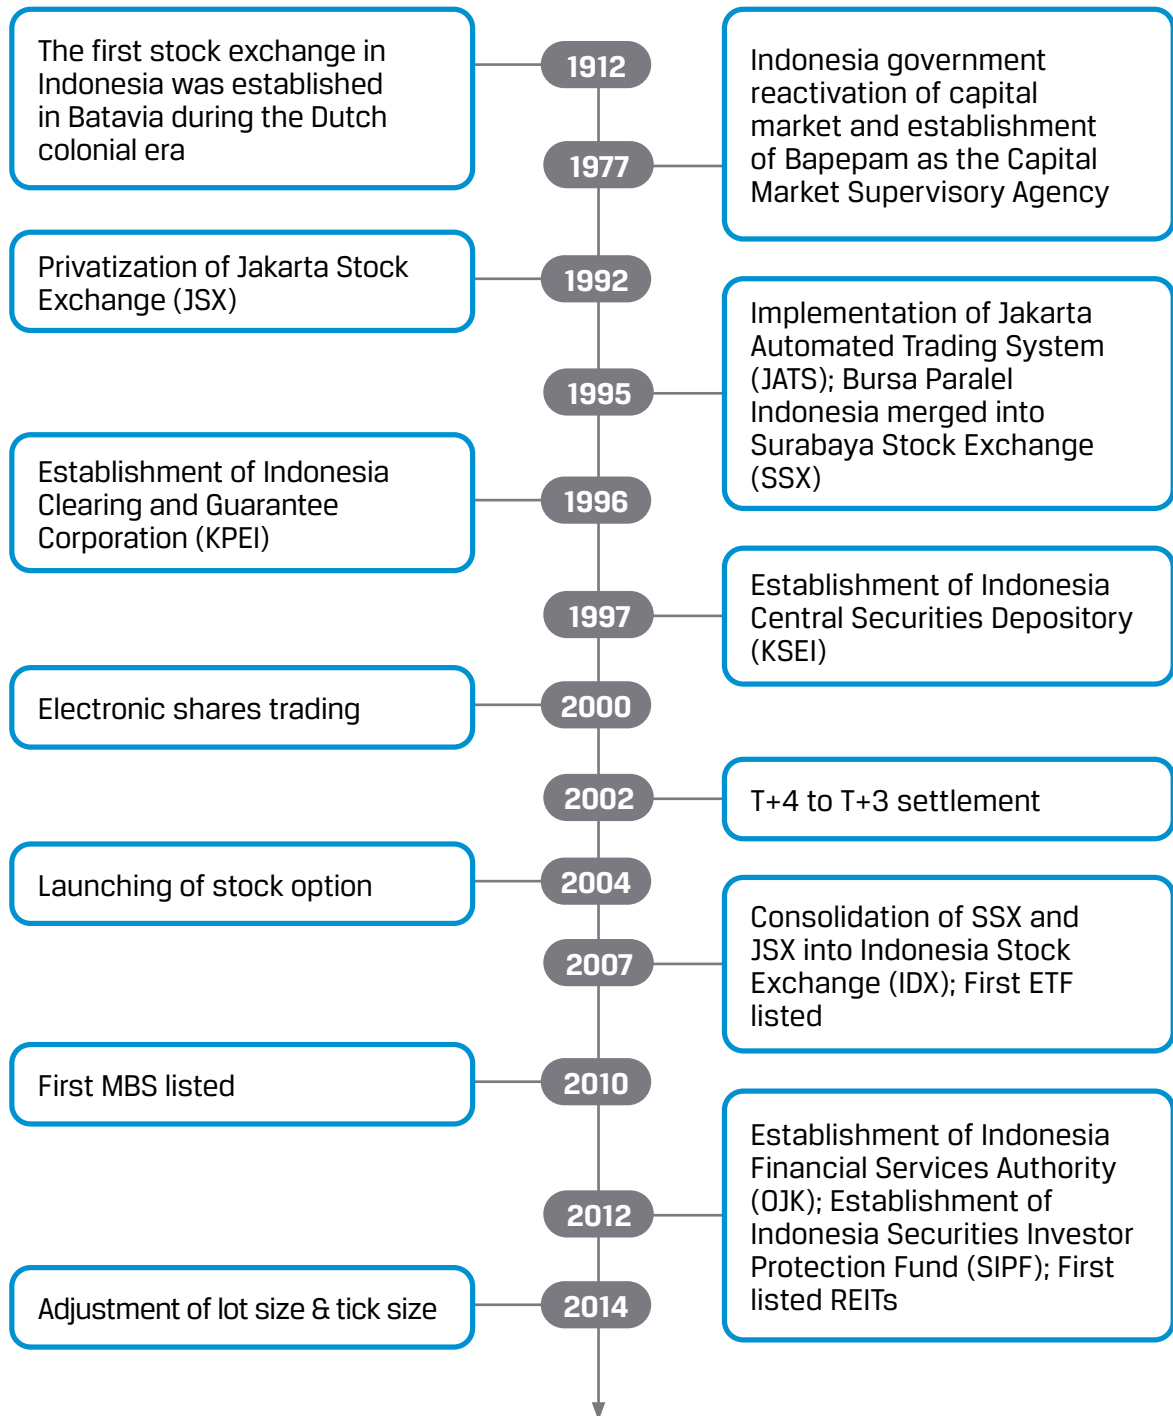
The first stock exchange in Indonesia was established in Batavia during the Dutch colonial era

1912

1977

Indonesia government reactivation of capital market and establishment of Bapepam as the Capital Market Supervisory Agency

Privatization of Jakarta Stock Exchange (JSX)

1992

1995

Implementation of Jakarta Automated Trading System (JATS); Bursa Paralel Indonesia merged into Surabaya Stock Exchange (SSX)

Establishment of Indonesia Clearing and Guarantee Corporation (KPEI)

1996

1997

Establishment of Indonesia Central Securities Depository (KSEI)

Electronic shares trading

2000

2002

T+4 to T+3 settlement

Launching of stock option

2004

2007

Consolidation of SSX and JSX into Indonesia Stock Exchange (IDX); First ETF listed

First MBS listed

2010

2012

Establishment of Indonesia Financial Services Authority (OJK); Establishment of Indonesia Securities Investor Protection Fund (SIPF); First listed REITs

Adjustment of lot size & tick size

2014